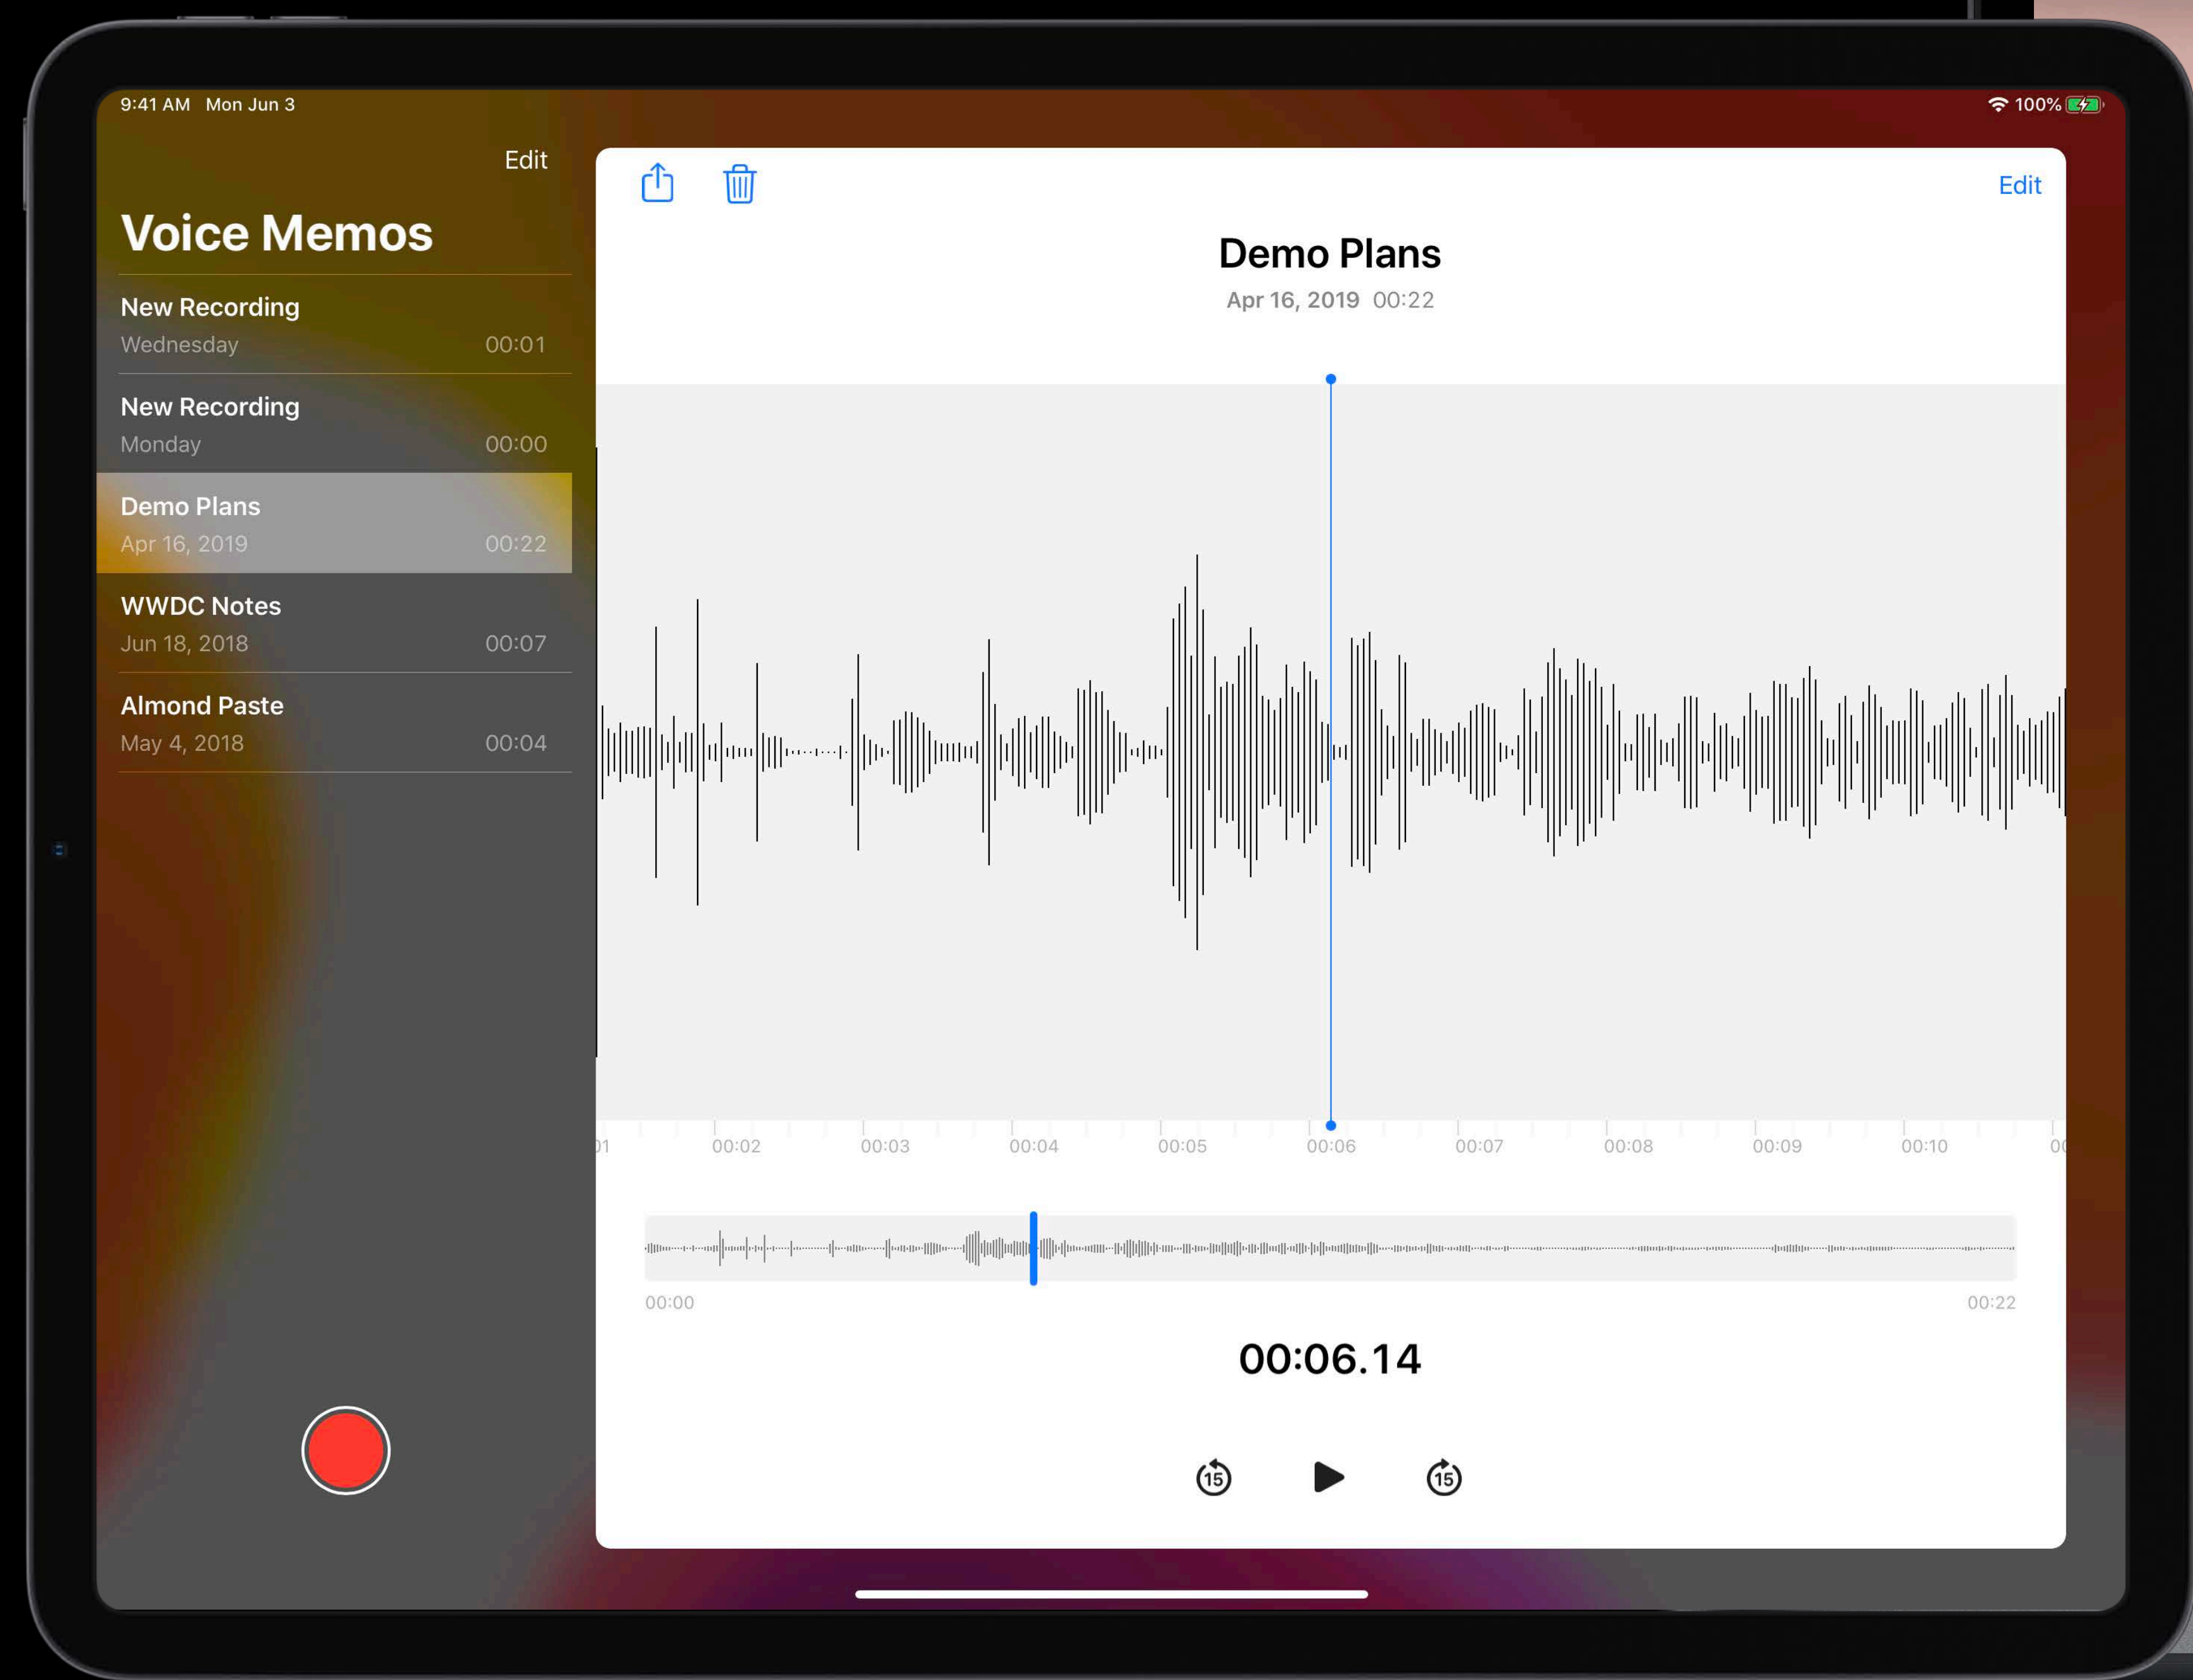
9:41 AM Mon Jun 3

100%

Edit

Voice Memos

New Recording
Wednesday 00:01

New Recording
Monday 00:00

Demo Plans
Apr 16, 2019 00:22

WWDC Notes
Jun 18, 2018 00:07

Almond Paste
May 4, 2018 00:04

Edit

Demo Plans
Apr 16, 2019 00:22

01 00:02 00:03 00:04 00:05 00:06 00:07 00:08 00:09 00:10 00

00:00 00:22

00:06.14

15 15